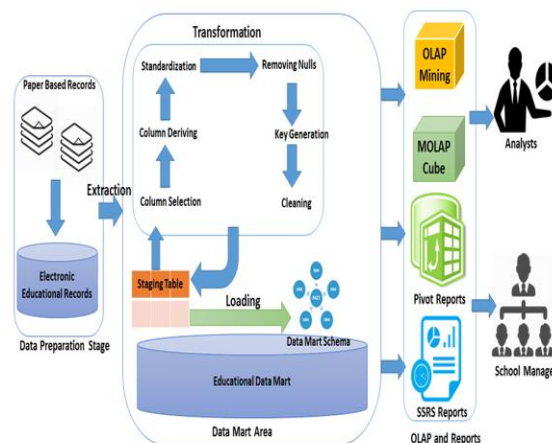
Transformation

Paper Based Records

Standardization

Removing Nulls

Column Deriving

Key Generation

Extraction

Column Selection

Cleaning

Electronic Educational Records

Staging Table

Loading

Data Mart Schema

Data Preparation Stage

Educational Data Mart

Data Mart Area

OLAP Mining

MOLAP Cube

Pivot Reports

SSRS Reports

OLAP and Reports

Analysts

School Manage